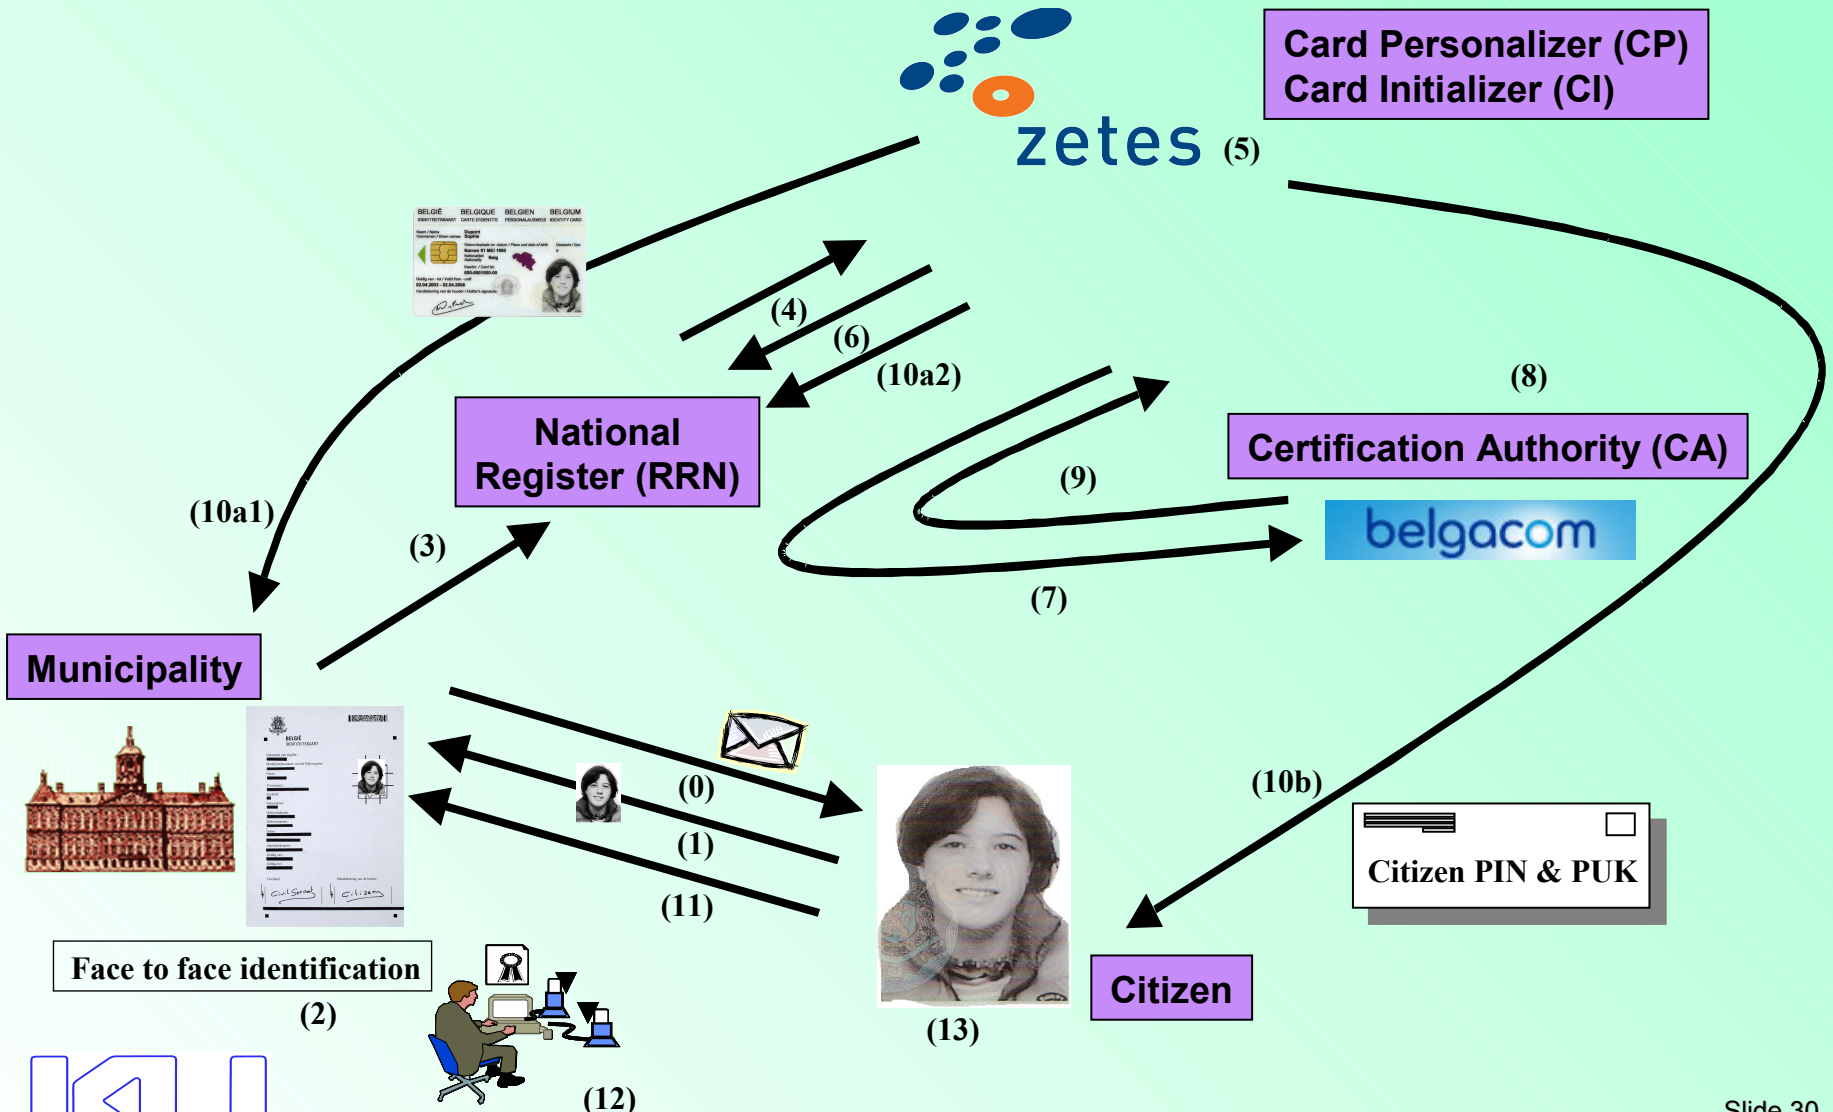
zetes (5)

Card Personalizer (CP)
Card Initializer (CI)

(4)
(6)
(10a2)
(8)

National Register (RRN)

Certification Authority (CA)

(9)

belgacom

(10a1)
(3)
(7)

Municipality

(0)
(1)
(11)
(10b)

Citizen PIN & PUK

Face to face identification
(2)

(13)

Citizen

(12)

Slide 30